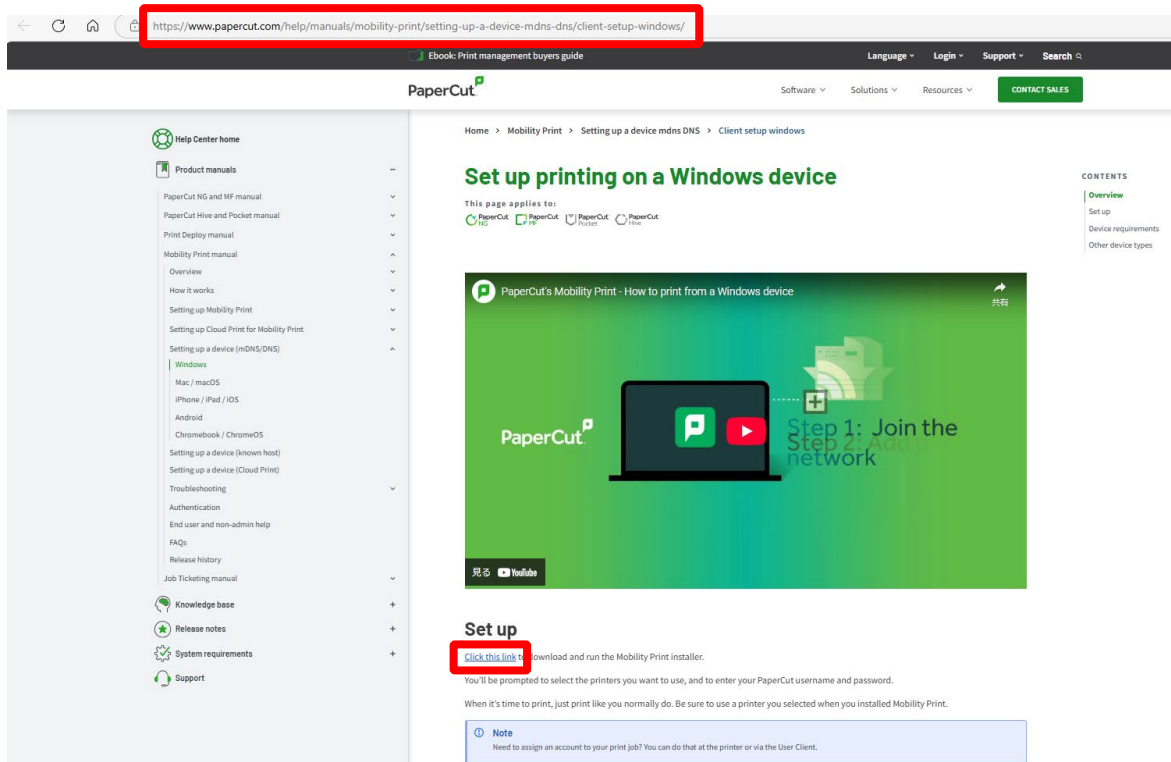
https://www.papercut.com/help/manuals/mobility-print/setting-up-a-device-mdns-dns/client-setup-windows/

Ebook: Print management buyers guide

Language ˅ Login ˅ Support ˅ Search

PaperCut

Software ˅ Solutions ˅ Resources ˅ CONTACT SALES

Help Center home

Product manuals –

PaperCut NG and MF manual
PaperCut Hive and Pocket manual
Print Deploy manual
Mobility Print manual
Overview
How it works
Setting up Mobility Print
Setting up Cloud Print for Mobility Print
Setting up a device (mDNS/DNS)
Windows
Mac / macOS
iPhone / iPad / iOS
Android
Chromebook / ChromeOS
Setting up a device (known host)
Setting up a device (Cloud Print)
Troubleshooting
Authentication
End user and non-admin help
FAQs
Release history
Job Ticketing manual

Knowledge base +
Release notes +
System requirements +
Support

Home > Mobility Print > Setting up a device mdns DNS > Client setup windows

Set up printing on a Windows device

This page applies to:
PaperCut NG PaperCut MF PaperCut Pocket PaperCut Hive

PaperCut's Mobility Print - How to print from a Windows device
共有
PaperCut
Step 1: Join the network
Step 2: Add
見る YouTube

Set up

Click this link to download and run the Mobility Print installer.

You'll be prompted to select the printers you want to use, and to enter your PaperCut username and password.

When it's time to print, just print like you normally do. Be sure to use a printer you selected when you installed Mobility Print.

Note
Need to assign an account to your print job? You can do that at the printer or via the User Client.

CONTENTS
Overview
Set up
Device requirements
Other device types